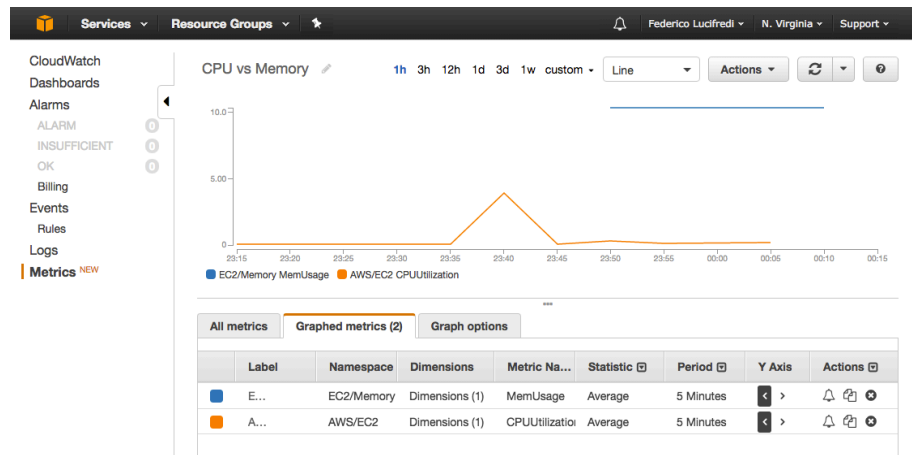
Services Resource Groups Federico Lucifredi N. Virginia Support

CloudWatch
Dashboards
Alarms
ALARM 0
INSUFFICIENT 0
OK 0
Billing
Events
Rules
Logs
Metrics NEW

CPU vs Memory

1h 3h 12h 1d 3d 1w custom Line Actions

10.0
5.00
0
23:15 23:20 23:25 23:30 23:35 23:40 23:45 23:50 23:55 00:00 00:05 00:10 00:15

EC2/Memory MemUsage AWS/EC2 CPUUtilization

All metrics Graphed metrics (2) Graph options

| | Label | Namespace | Dimensions | Metric Na... | Statistic | Period | Y Axis | Actions |
|---|---|---|---|---|---|---|---|---|
| | E... | EC2/Memory | Dimensions (1) | MemUsage | Average | 5 Minutes | < > | |
| | A... | AWS/EC2 | Dimensions (1) | CPUUtilizatio | Average | 5 Minutes | < > | |